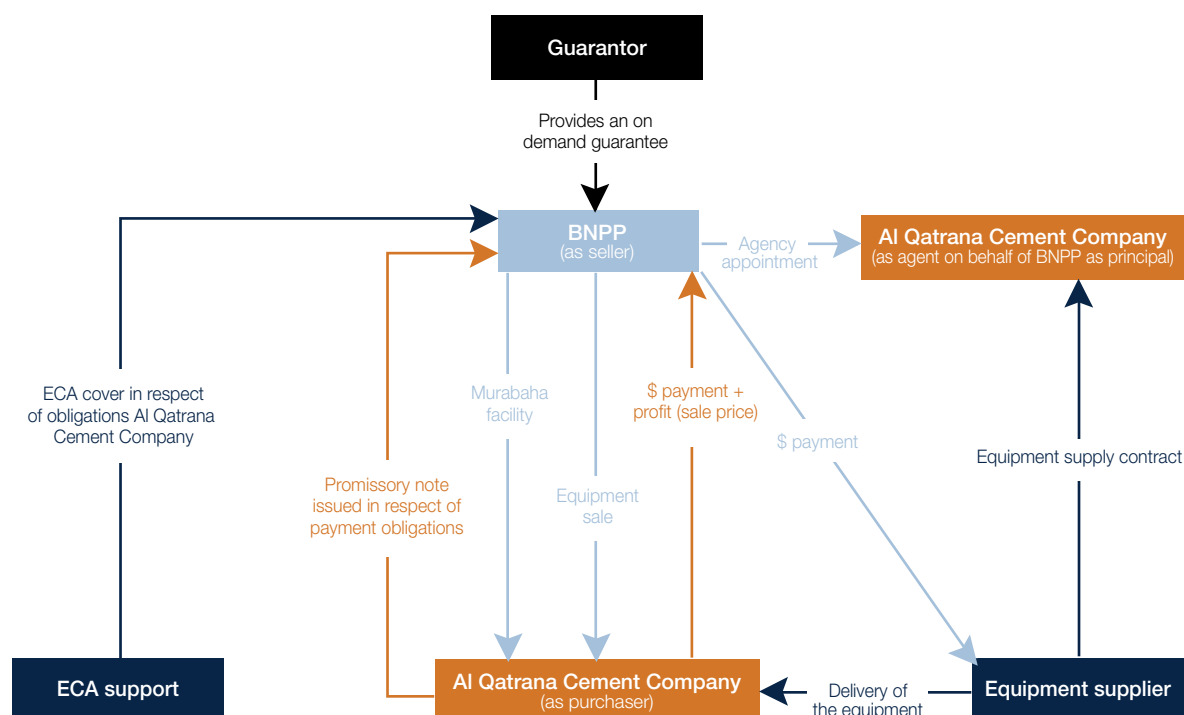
Guarantor

Provides an on demand guarantee

BNPP
(as seller)

Agency appointment

Al Qatrana Cement Company
(as agent on behalf of BNPP as principal)

ECA cover in respect of obligations Al Qatrana Cement Company

Murabaha facility

$ payment + profit (sale price)

$ payment

Equipment supply contract

Promissory note issued in respect of payment obligations

Equipment sale

ECA support

Al Qatrana Cement Company
(as purchaser)

Delivery of the equipment

Equipment supplier